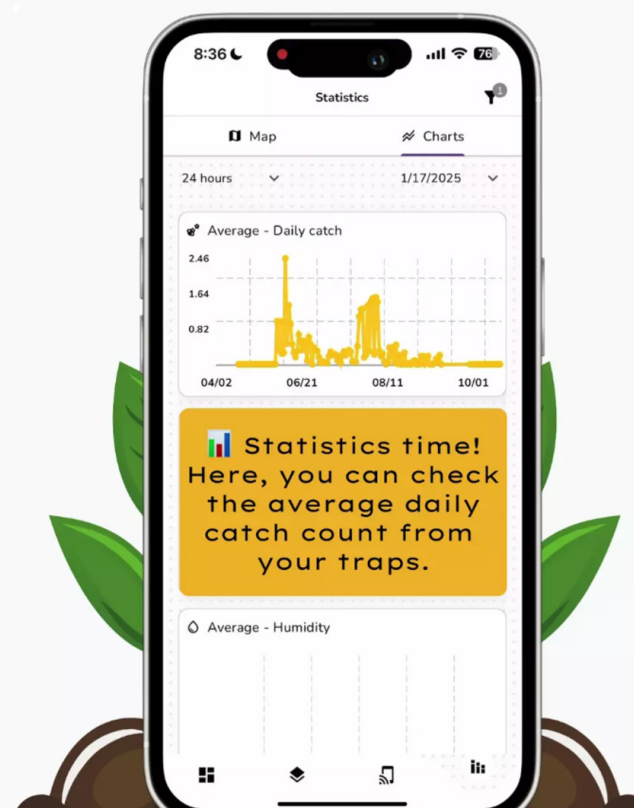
8:36

76

Statistics

1

Map

Charts

24 hours

1/17/2025

Average - Daily catch

2.46

1.64

0.82

04/02

06/21

08/11

10/01

📊 Statistics time! Here, you can check the average daily catch count from your traps.

Average - Humidity